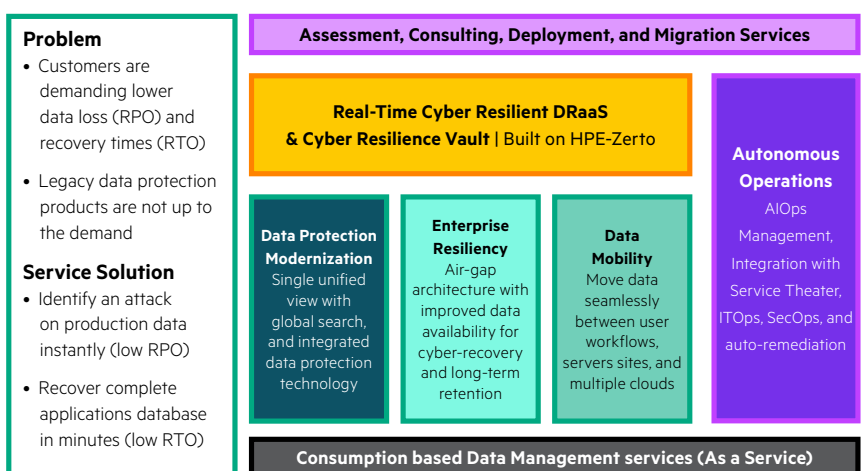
Problem

• Customers are demanding lower data loss (RPO) and recovery times (RTO)

• Legacy data protection products are not up to the demand

Service Solution

• Identify an attack on production data instantly (low RPO)

• Recover complete applications database in minutes (low RTO)

Assessment, Consulting, Deployment, and Migration Services

Real-Time Cyber Resilient DRaaS & Cyber Resilience Vault | Built on HPE-Zerto

Autonomous Operations
AIOps Management, Integration with Service Theater, ITOps, SecOps, and auto-remediation

Data Protection Modernization
Single unified view with global search, and integrated data protection technology

Enterprise Resiliency
Air-gap architecture with improved data availability for cyber-recovery and long-term retention

Data Mobility
Move data seamlessly between user workflows, servers sites, and multiple clouds

Consumption based Data Management services (As a Service)